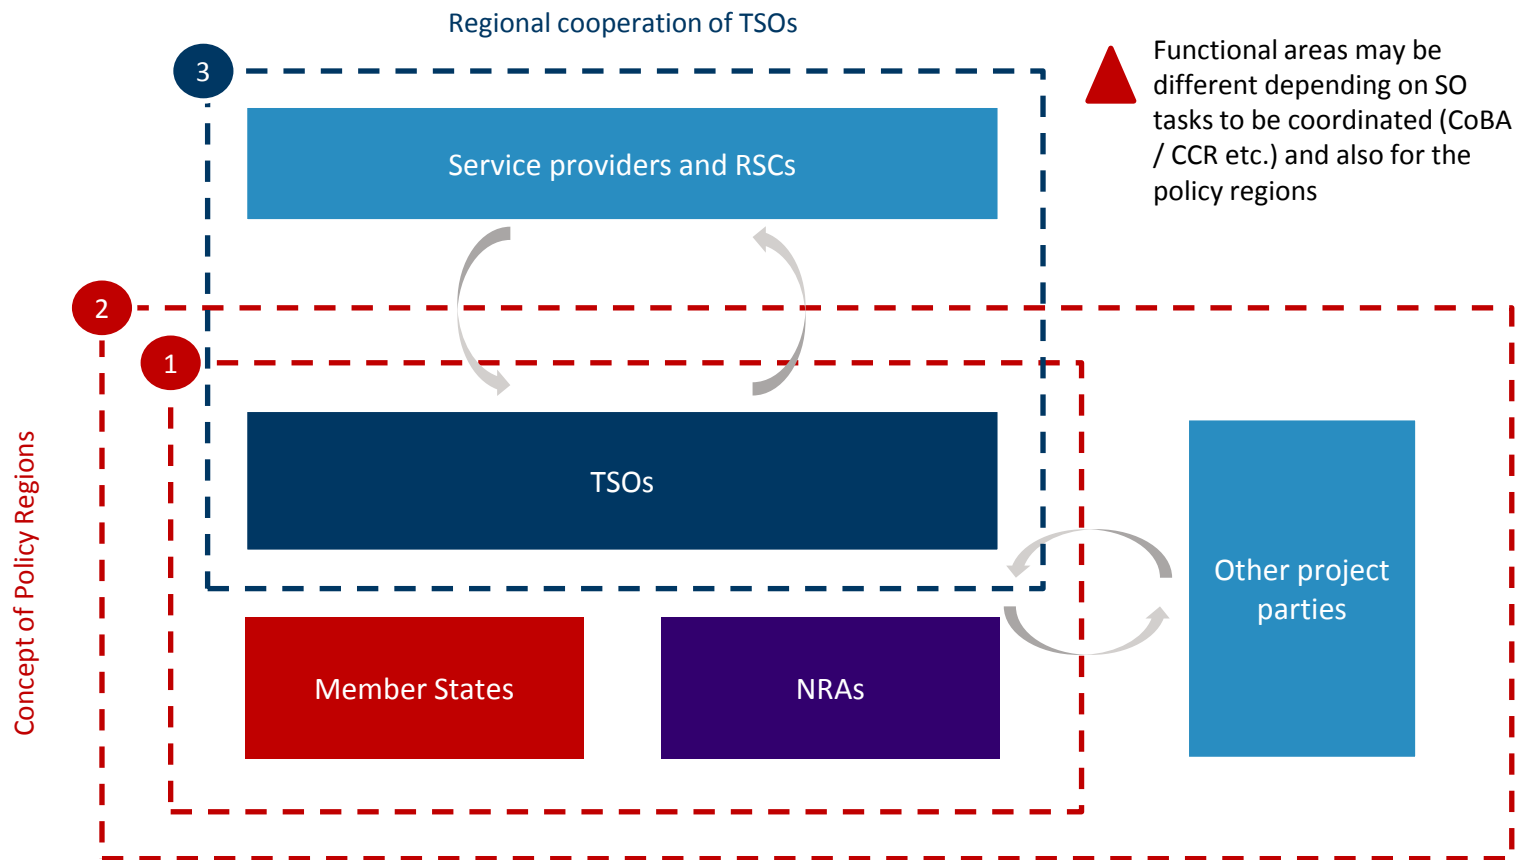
Regional cooperation of TSOs

3

Functional areas may be different depending on SO tasks to be coordinated (CoBA / CCR etc.) and also for the policy regions

Service providers and RSCs

2

1

Concept of Policy Regions

TSOs

Other project parties

Member States

NRAs